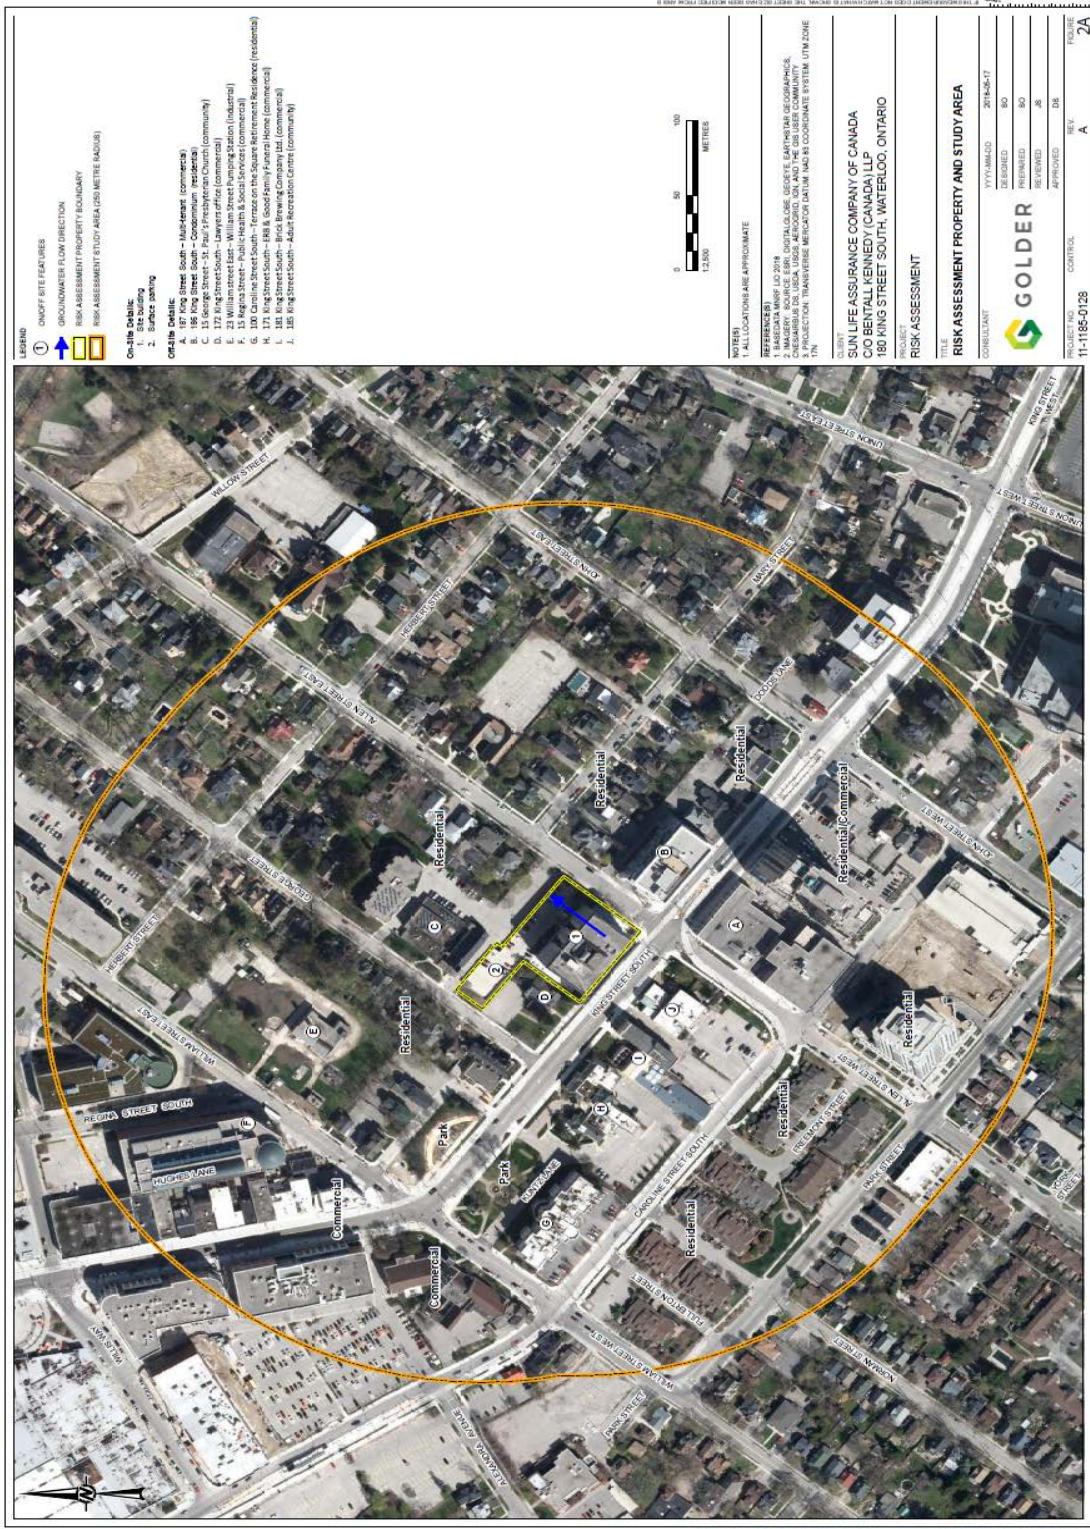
LEGEND
ON/OFF SITE FEATURES
GROUNDWATER FLOW DIRECTION
RISK ASSESSMENT PROPERTY BOUNDARY
RISK ASSESSMENT STUDY AREA (250 METRE RADIUS)

On-Site Details:
1. Site building
2. Surface parking

Off-Site Details:
A. 187 King Street South – Multi-tenant (commercial)
B. 196 King Street South – Condominium (residential)
C. 15 George Street – St. Paul's Presbyterian Church (community)
D. 172 King Street South – Lawyers office (commercial)
E. 23 William Street East – William Street Pumping Station (industrial)
F. 15 Regina Street – Public Health & Social Services (commercial)
G. 100 Caroline Street South – Terrace on the Square Retirement Residence (residential)
H. 171 King Street South – Erb & Good Family Funeral Home (commercial)
I. 181 King Street South – Brick Brewing Company Ltd. (commercial)
J. 185 King Street South – Adult Recreation Centre (community)

0 50 100
1:2,500 METRES

NOTE(S)
1. ALL LOCATIONS ARE APPROXIMATE

REFERENCE(S)
1. BASEDATA MNRF LIO 2018
2. IMAGERY SOURCE: ESRI, DIGITALGLOBE, GEOEYE, EARTHSTAR GEOGRAPHICS, CNES/AIRBUS DS, USDA, USGS, AEROGRID, IGN, AND THE GIS USER COMMUNITY
3. PROJECTION: TRANSVERSE MERCATOR DATUM: NAD 83 COORDINATE SYSTEM: UTM ZONE 17N

CLIENT
SUN LIFE ASSURANCE COMPANY OF CANADA
C/O BENTALL KENNEDY (CANADA) LLP
180 KING STREET SOUTH, WATERLOO, ONTARIO

PROJECT
RISK ASSESSMENT

TITLE
RISK ASSESSMENT PROPERTY AND STUDY AREA

CONSULTANT
GOLDER
YYYY-MM-DD 2018-06-17
DESIGNED BO
PREPARED BO
REVIEWED JS
APPROVED DB

PROJECT NO. 11-1185-0128
CONTROL
REV. A
FIGURE 2A

WILLOW STREET
JOHN STREET EAST
HERBERT STREET
ALLEN STREET EAST
GEORGE STREET
HERBERT STREET
WILLIAM STREET EAST
REGINA STREET SOUTH
HUGHES LANE
WILLIS WAY
ALEXANDRA AVENUE
PARK STREET
WILLIAM STREET WEST
NORMAN STREET
FULLERTON STREET
CAROLINE STREET SOUTH
KUNTZ LANE
KING STREET SOUTH
ALLEN STREET WEST
FREDERICK STREET
PARK STREET
JOHN STREET WEST
DODDS LANE
MARY STREET
UNION STREET EAST
UNION STREET WEST
KING STREET NORTH
Residential
Residential
Residential
Residential
Residential/Commercial
Residential
Residential
Residential
Commercial
Commercial
Park
Park
A B C D E F G H I J 1 2